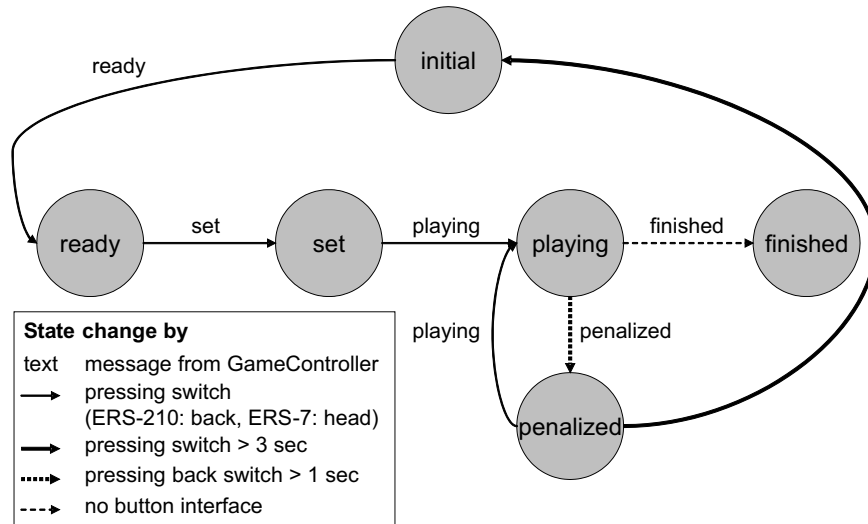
initial

ready

ready

set

set

playing

playing

finished

finished

playing

penalized

penalized

State change by

text message from GameController

pressing switch (ERS-210: back, ERS-7: head)

pressing switch > 3 sec

pressing back switch > 1 sec

no button interface